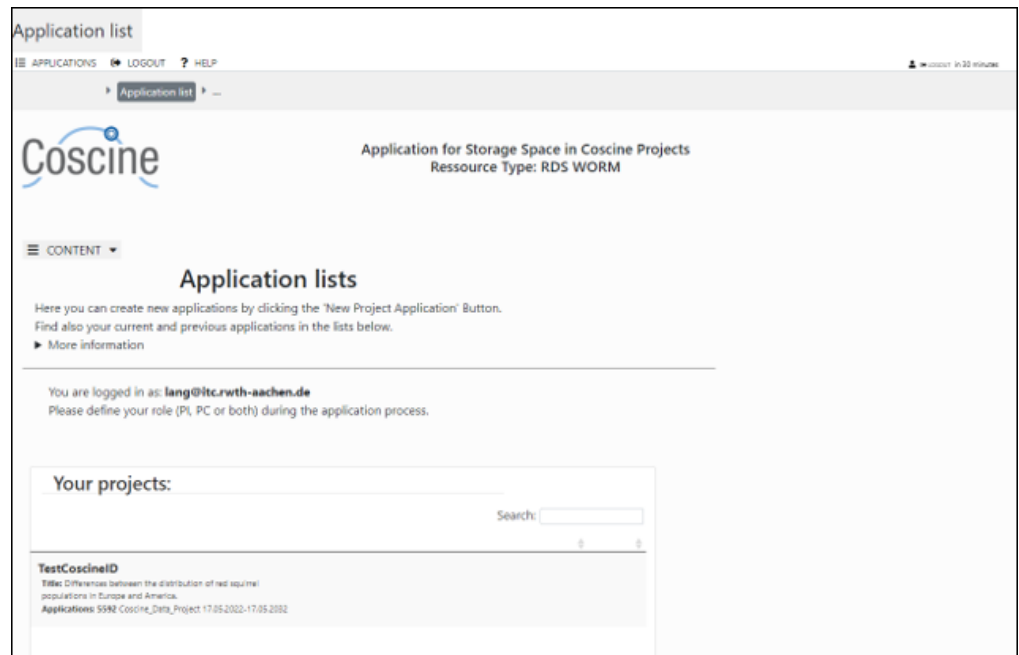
Application list

APPLICATIONS LOGOUT ? HELP

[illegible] in 30 minutes

Application list ▸ ...

Coscine

Application for Storage Space in Coscine Projects
Ressource Type: RDS WORM

CONTENT

Application lists

Here you can create new applications by clicking the 'New Project Application' Button.
Find also your current and previous applications in the lists below.

▶ More information

You are logged in as: lang@itc.rwth-aachen.de
Please define your role (PI, PC or both) during the application process.

Your projects:

Search:

TestCoscineID
Title: Differences between the distribution of red squirrel populations in Europe and America.
Applications: 5592 Coscine_Data_Project 17.05.2022-17.05.2032